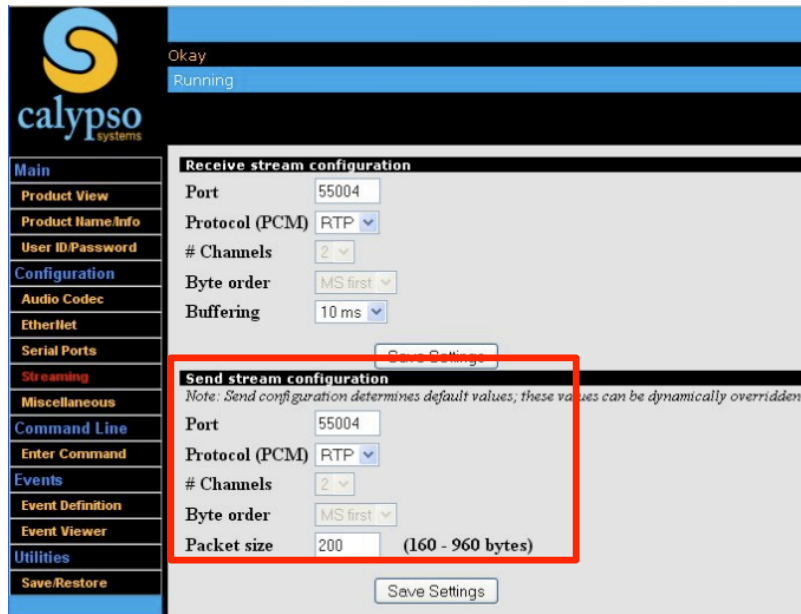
calypso
systems

Main
Product View
Product Name/Info
User ID/Password
Configuration
Audio Codec
EtherNet
Serial Ports
Streaming
Miscellaneous
Command Line
Enter Command
Events
Event Definition
Event Viewer
Utilities
Save/Restore

Okay
Running

Receive stream configuration

| | |
|---|---|
| Port | 55004 |
| Protocol (PCM) | RTP |
| # Channels | 2 |
| Byte order | MS first |
| Buffering | 10 ms |

Save Settings

Send stream configuration
Note: Send configuration determines default values; these values can be dynamically overridden

| | | |
|---|---|---|
| Port | 55004 | |
| Protocol (PCM) | RTP | |
| # Channels | 2 | |
| Byte order | MS first | |
| Packet size | 200 | (160 - 960 bytes) |

Save Settings